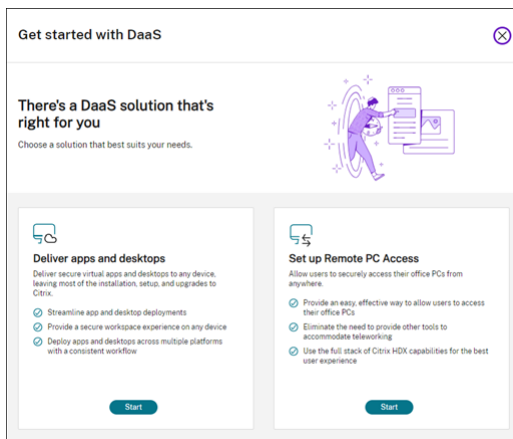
Get started with DaaS

There's a DaaS solution that's right for you

Choose a solution that best suits your needs.

Deliver apps and desktops

Deliver secure virtual apps and desktops to any device, leaving most of the installation, setup, and upgrades to Citrix.

Streamline app and desktop deployments

Provide a secure workspace experience on any device

Deploy apps and desktops across multiple platforms with a consistent workflow

Start

Set up Remote PC Access

Allow users to securely access their office PCs from anywhere.

Provide an easy, effective way to allow users to access their office PCs

Eliminate the need to provide other tools to accommodate teleworking

Use the full stack of Citrix HDX capabilities for the best user experience

Start